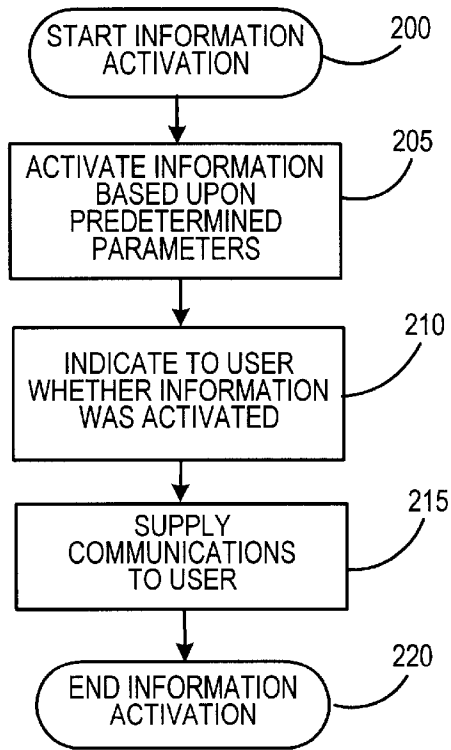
START INFORMATION ACTIVATION

200

ACTIVATE INFORMATION BASED UPON PREDETERMINED PARAMETERS

205

INDICATE TO USER WHETHER INFORMATION WAS ACTIVATED

210

SUPPLY COMMUNICATIONS TO USER

215

END INFORMATION ACTIVATION

220